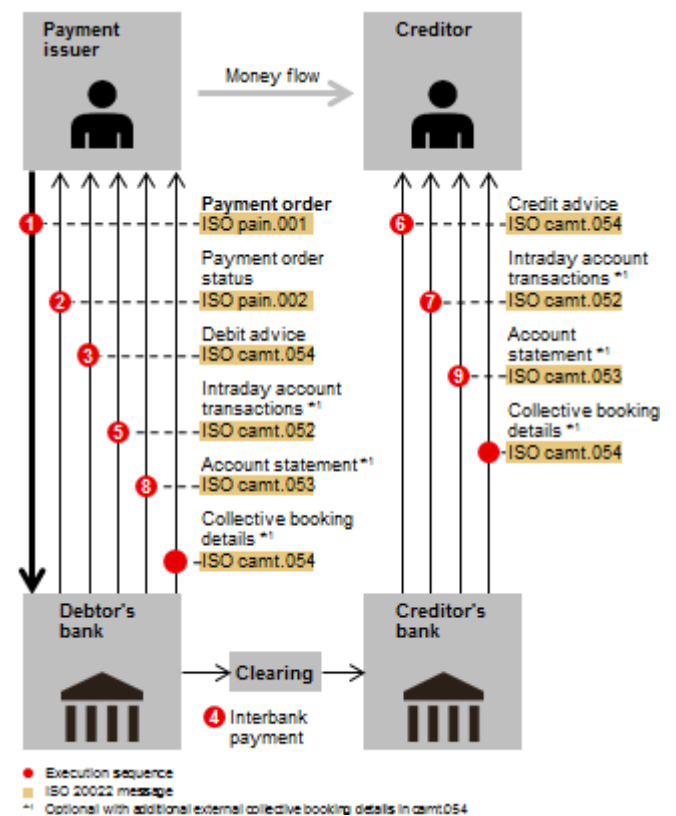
Payment issuer

Money flow

Creditor

Payment order
1 ISO pain.001

Payment order status
2 ISO pain.002

Debit advice
3 ISO camt.054

Intraday account transactions *¹
5 ISO camt.052

Account statement *¹
8 ISO camt.053

Collective booking details *¹
ISO camt.054

Credit advice
6 ISO camt.054

Intraday account transactions *¹
7 ISO camt.052

Account statement *¹
9 ISO camt.053

Collective booking details *¹
ISO camt.054

Debtor's bank

Clearing

Creditor's bank

4 Interbank payment

Execution sequence
ISO 20022 message
*¹ Optional with additional external collective booking details in camt.054